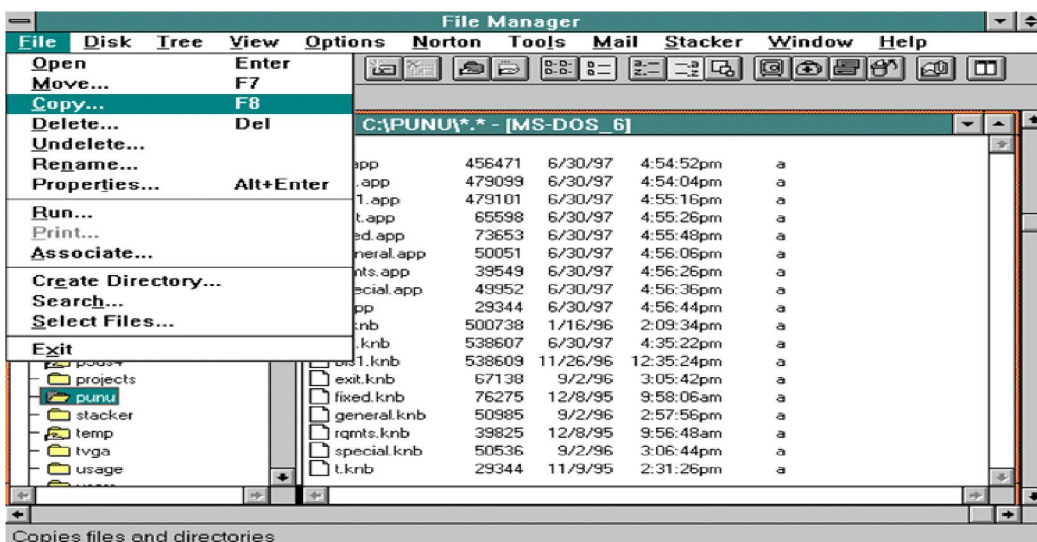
File Manager

File Disk Tree View Options Norton Tools Mail Stacker Window Help

Open Enter
Move... F7
Copy... F8
Delete... Del
Undelete...
Rename...
Properties... Alt+Enter
Run...
Print...
Associate...
Create Directory...
Search...
Select Files...
Exit

C:\PUNU\*.* - [MS-DOS_6]

| | | | | |
|---|---|---|---|---|
| app | 456471 | 6/30/97 | 4:54:52pm | a |
| .app | 479099 | 6/30/97 | 4:54:04pm | a |
| 1.app | 479101 | 6/30/97 | 4:55:16pm | a |
| t.app | 65598 | 6/30/97 | 4:55:26pm | a |
| ed.app | 73653 | 6/30/97 | 4:55:48pm | a |
| neral.app | 50051 | 6/30/97 | 4:56:06pm | a |
| nts.app | 39549 | 6/30/97 | 4:56:26pm | a |
| ecial.app | 49952 | 6/30/97 | 4:56:36pm | a |
| pp | 29344 | 6/30/97 | 4:56:44pm | a |
| knb | 500738 | 1/16/96 | 2:09:34pm | a |
| .knb | 538607 | 6/30/97 | 4:35:22pm | a |
| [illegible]1.knb | 538609 | 11/26/96 | 12:35:24pm | a |
| exit.knb | 67138 | 9/2/96 | 3:05:42pm | a |
| fixed.knb | 76275 | 12/8/95 | 9:58:06am | a |
| general.knb | 50985 | 9/2/96 | 2:57:56pm | a |
| rqmts.knb | 39825 | 12/8/95 | 9:56:48am | a |
| special.knb | 50536 | 9/2/96 | 3:06:44pm | a |
| t.knb | 29344 | 11/9/95 | 2:31:26pm | a |

projects
punu
stacker
temp
tvga
usage

Copies files and directories